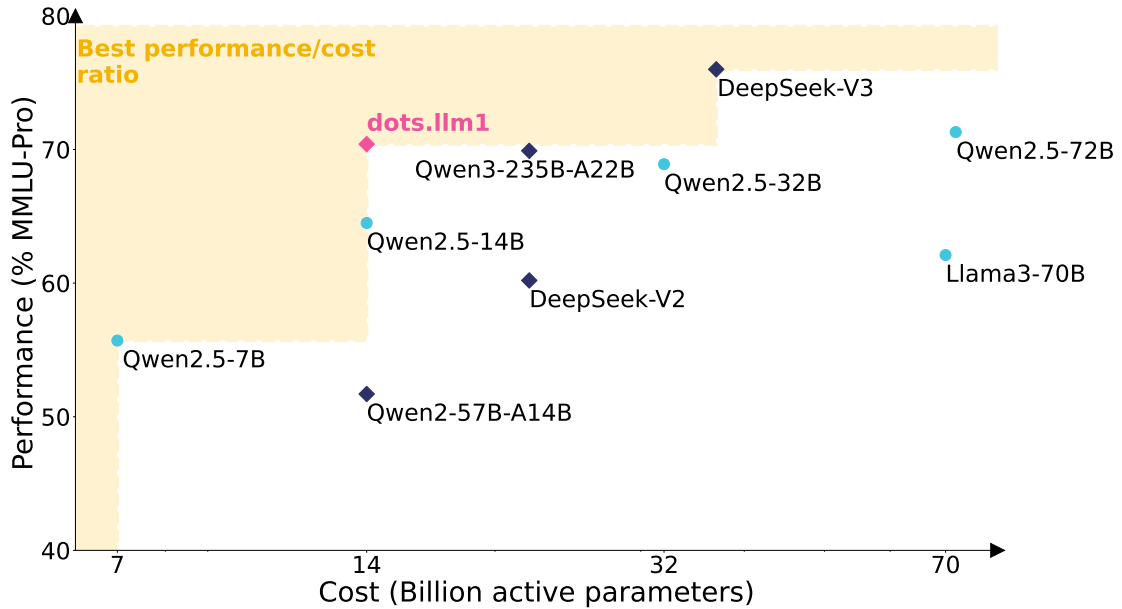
Best performance/cost ratio

dots.llm1

DeepSeek-V3

Qwen3-235B-A22B

Qwen2.5-32B

Qwen2.5-72B

Qwen2.5-14B

DeepSeek-V2

Llama3-70B

Qwen2.5-7B

Qwen2-57B-A14B

Performance (% MMLU-Pro)

80

70

60

50

40

7

14

32

70

Cost (Billion active parameters)